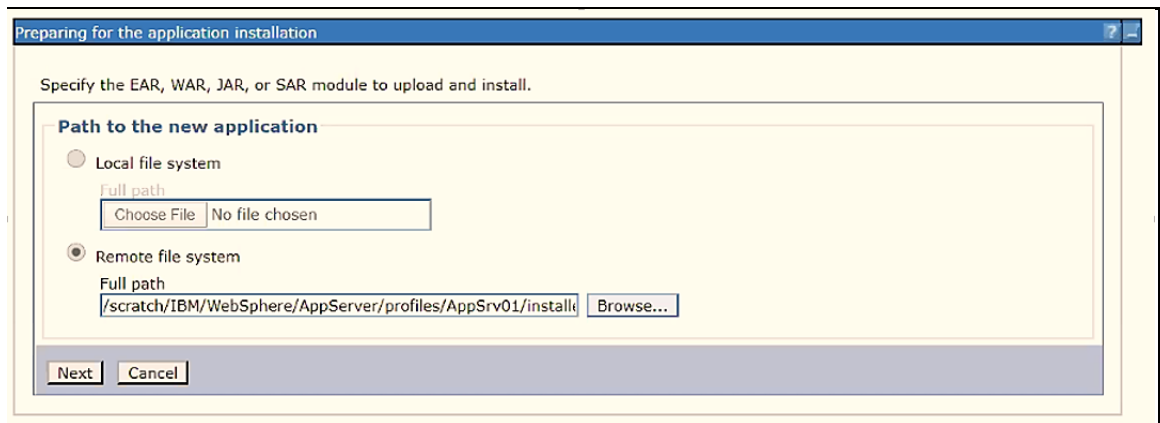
Preparing for the application installation

?

Specify the EAR, WAR, JAR, or SAR module to upload and install.

Path to the new application

Local file system

Full path

Choose File No file chosen

Remote file system

Full path

/scratch/IBM/WebSphere/AppServer/profiles/AppSrv01/installe

Browse...

Next Cancel